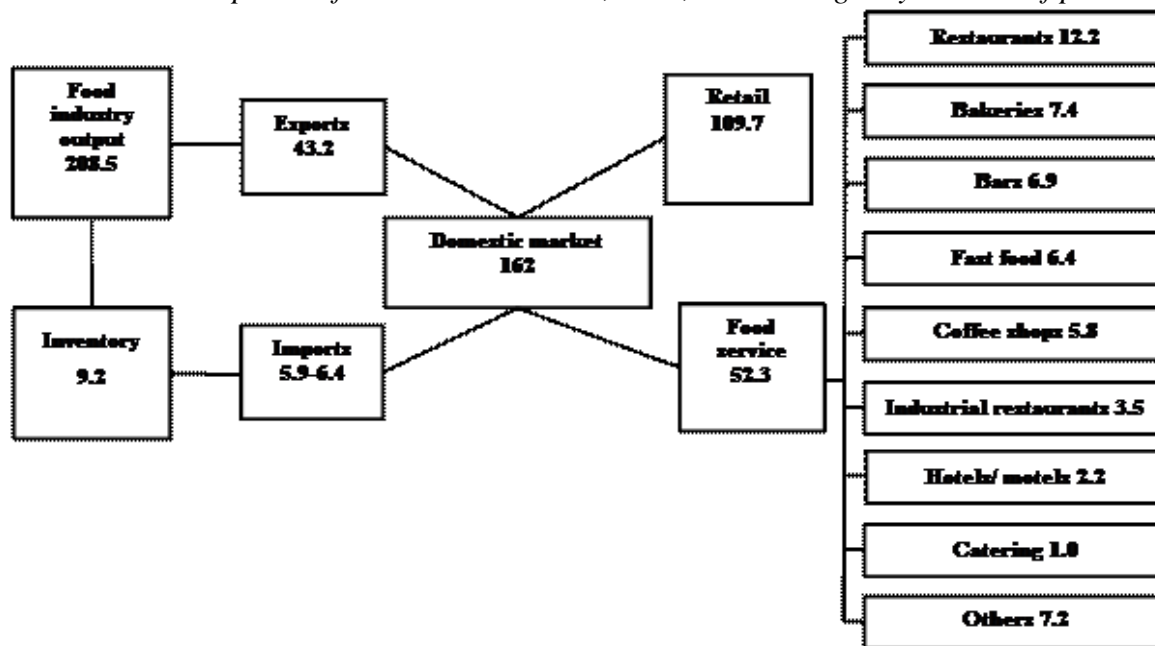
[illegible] food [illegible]

Food industry output 208.5

Exports 43.2

Retail 109.7

Domestic market 162

Inventory 9.2

Imports 5.9-6.4

Food service 52.3

Restaurants 12.2

Bakeries 7.4

Bars 6.9

Fast food 6.4

Coffee shops 5.8

Industrial restaurants 3.5

Hotels/ motels 2.2

Catering 1.0

Others 7.2